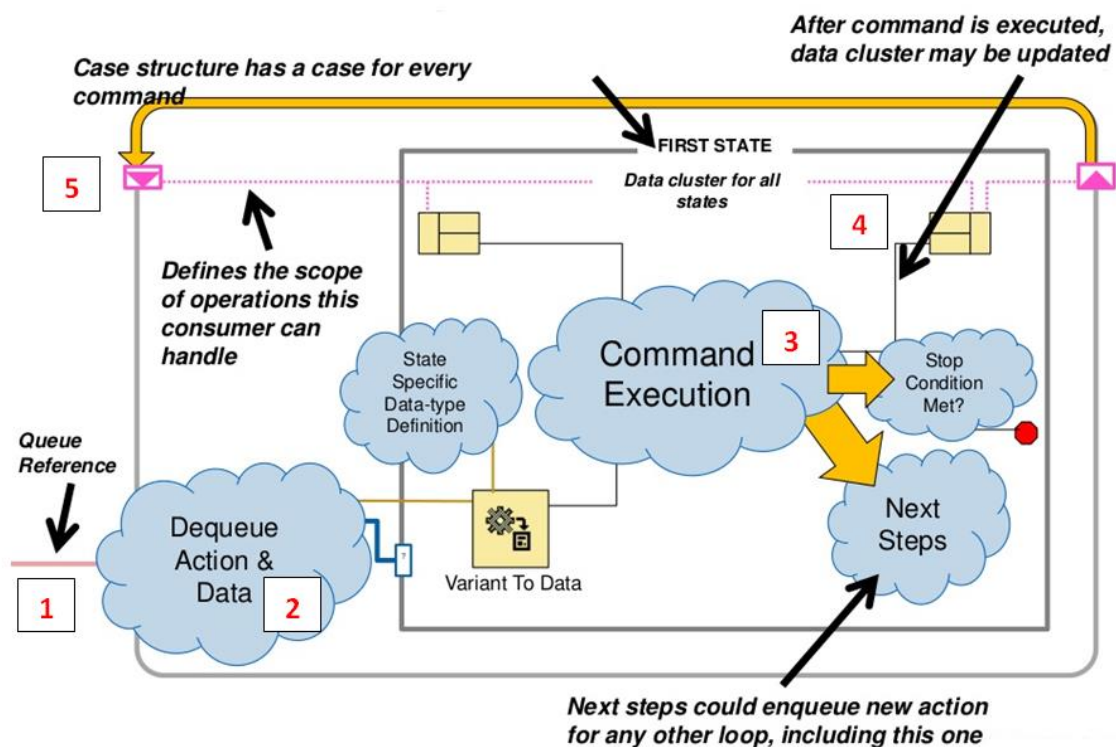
After command is executed, data cluster may be updated

Case structure has a case for every command

FIRST STATE

5

Data cluster for all states

4

Defines the scope of operations this consumer can handle

State Specific Data-type Definition

Command Execution

3

Stop Condition Met?

Queue Reference

Dequeue Action & Data

Variant To Data

Next Steps

1

2

Next steps could enqueue new action for any other loop, including this one